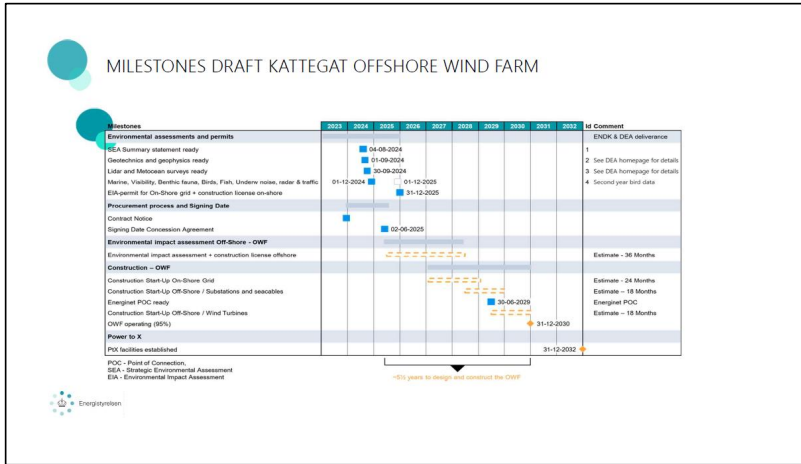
MILESTONES DRAFT KATTEGAT OFFSHORE WIND FARM

| Milestones | 2023 | 2024 | 2025 | 2026 | 2027 | 2028 | 2029 | 2030 | 2031 | 2032 | Id | Comment |
|---|---|---|---|---|---|---|---|---|---|---|---|---|
| Environmental assessments and permits | | | | | | | | | | | | ENDK & DEA deliverance |
| SEA Summary statement ready | | 04-08-2024 | | | | | | | | | 1 | |
| Geotechnics and geophysics ready | | 01-09-2024 | | | | | | | | | 2 | See DEA homepage for details |
| Lidar and Metocean surveys ready | | 30-09-2024 | | | | | | | | | 3 | See DEA homepage for details |
| Marine, Visibility, Benthic fauna, Birds, Fish, Underw noise, radar & traffic | | 01-12-2024 | 01-12-2025 | | | | | | | | 4 | Second year bird data |
| EIA-permit for On-Shore grid + construction license on-shore | | | 31-12-2025 | | | | | | | | | |
| Procurement process and Signing Date | | | | | | | | | | | | |
| Contract Notice | | | | | | | | | | | | |
| Signing Date Concession Agreement | | | 02-06-2025 | | | | | | | | | |
| Environmental impact assessment Off-Shore - OWF | | | | | | | | | | | | |
| Environmental impact assessment + construction license offshore | | | | | | | | | | | | Estimate - 36 Months |
| Construction – OWF | | | | | | | | | | | | |
| Construction Start-Up On-Shore Grid | | | | | | | | | | | | Estimate – 24 Months |
| Construction Start-Up Off-Shore / Substations and seacables | | | | | | | | | | | | Estimate – 18 Months |
| Energinet POC ready | | | | | | | 30-06-2029 | | | | | Energinet POC |
| Construction Start-Up Off-Shore / Wind Turbines | | | | | | | | | | | | Estimate – 18 Months |
| OWF operating (95%) | | | | | | | | 31-12-2030 | | | | |
| Power to X | | | | | | | | | | | | |
| PtX facilities established | | | | | | | | | | 31-12-2032 | | |

POC - Point of Connection,
SEA - Strategic Environmental Assessment
EIA - Environmental Impact Assessment

~5½ years to design and construct the OWF

Energistyrelsen